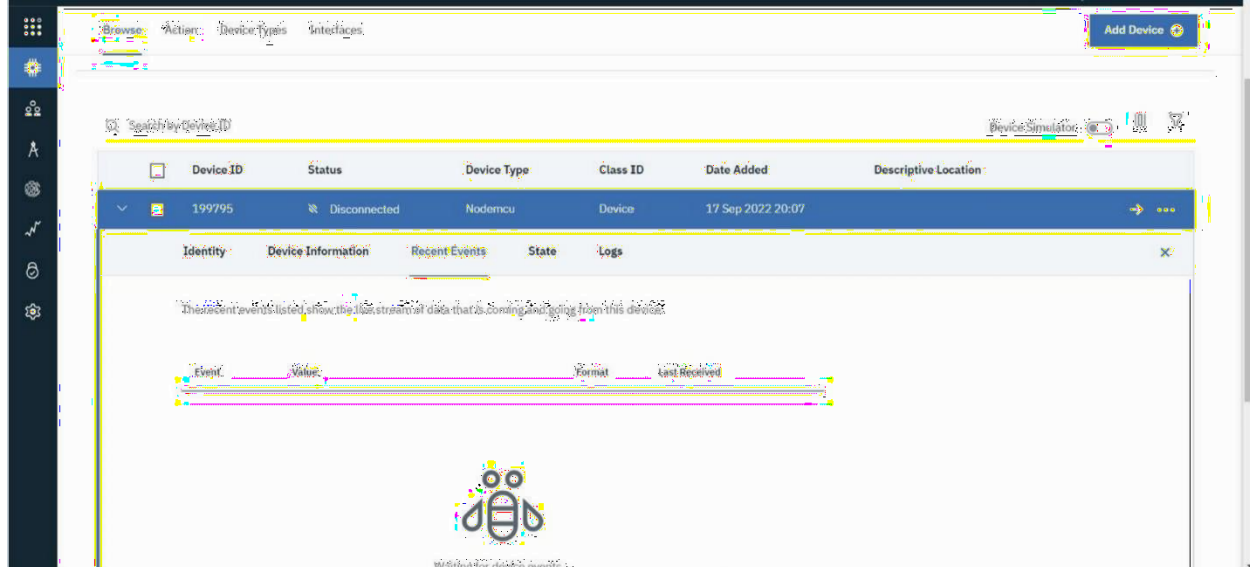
Browse Action Device Types Interfaces

Add Device

Search by Device ID

Device Simulator

| | Device ID | Status | Device Type | Class ID | Date Added | Descriptive Location |
|---|---|---|---|---|---|---|
| | 199795 | Disconnected | Nodemcu | Device | 17 Sep 2022 20:07 | |

Identity Device Information Recent Events State Logs

The recent events listed show the live stream of data that is coming and going from this device.

| Event | Value | Format | Last Received |
|---|---|---|---|

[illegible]